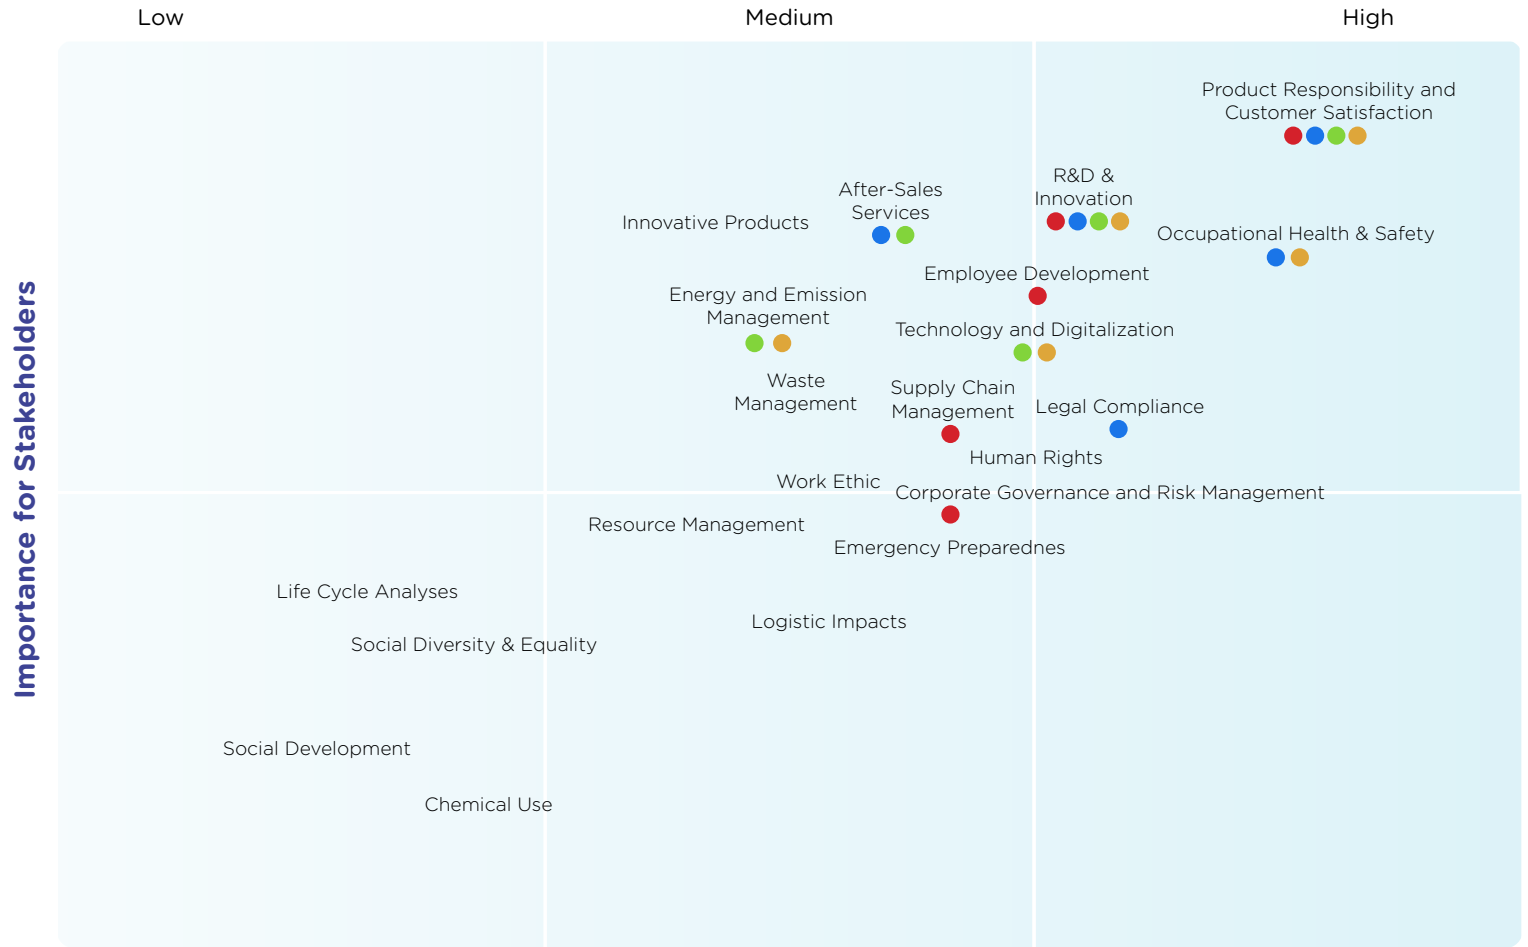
Low

Medium

High

Importance for Stakeholders

Product Responsibility and Customer Satisfaction

R&D & Innovation

After-Sales Services

Innovative Products

Occupational Health & Safety

Employee Development

Energy and Emission Management

Technology and Digitalization

Waste Management

Supply Chain Management

Legal Compliance

Human Rights

Work Ethic

Corporate Governance and Risk Management

Resource Management

Emergency Preparednes

Life Cycle Analyses

Logistic Impacts

Social Diversity & Equality

Social Development

Chemical Use